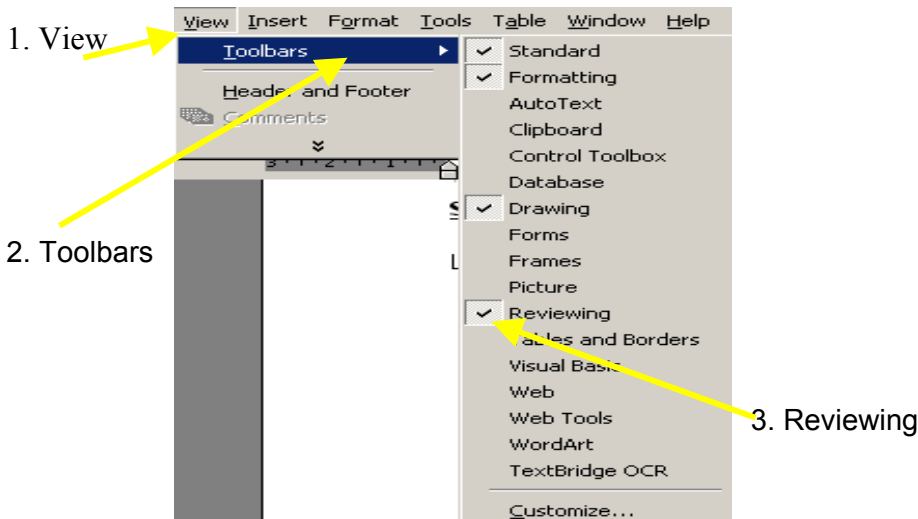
1. View

View Insert Format Tools Table Window Help

Toolbars

Header and Footer

Comments

Standard
Formatting
AutoText
Clipboard
Control Toolbox
Database
Drawing
Forms
Frames
Picture
Reviewing
Tables and Borders
Visual Basic
Web
Web Tools
WordArt
TextBridge OCR
Customize...

2. Toolbars

3. Reviewing